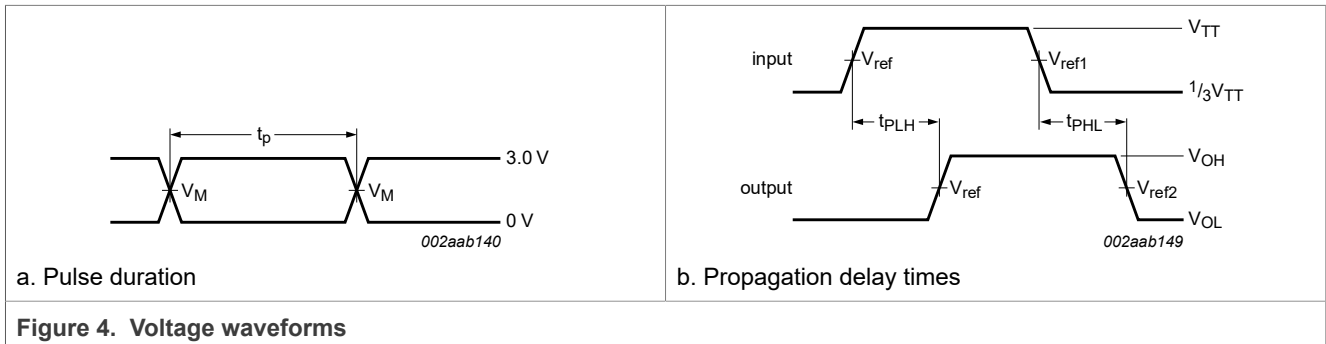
$t_p$

3.0 V

$V_M$ $V_M$

0 V

002aab140

a. Pulse duration

$V_{TT}$

input $V_{ref}$ $V_{ref1}$

$^1/_3V_{TT}$

$t_{PLH}$ $t_{PHL}$

$V_{OH}$

output $V_{ref}$ $V_{ref2}$

$V_{OL}$

002aab149

b. Propagation delay times

**Figure 4. Voltage waveforms**